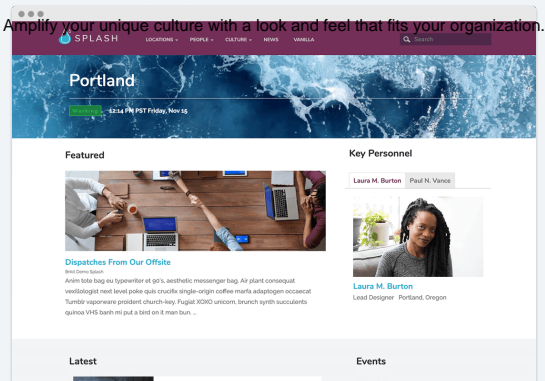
Amplify your unique culture with a look and feel that fits your organization.

SPLASH LOCATIONS PEOPLE CULTURE NEWS VANILLA Search

Portland

Working 12:14 PM PST Friday, Nov 15

Featured

Dispatches From Our Offsite

Brkit Demo Splash

Anim tote bag eu typewriter et 90's, aesthetic messenger bag. Air plant consequat vexillologist next level poke quis crucifix single-origin coffee marfa adaptogen occaecat Tumblr vaporware proident church-key. Fugiat XOXO unicorn, brunch synth succulents quinoa VHS banh mi put a bird on it man bun. ...

Key Personnel

Laura M. Burton Paul N. Vance

Laura M. Burton

Lead Designer Portland, Oregon

Latest

Events